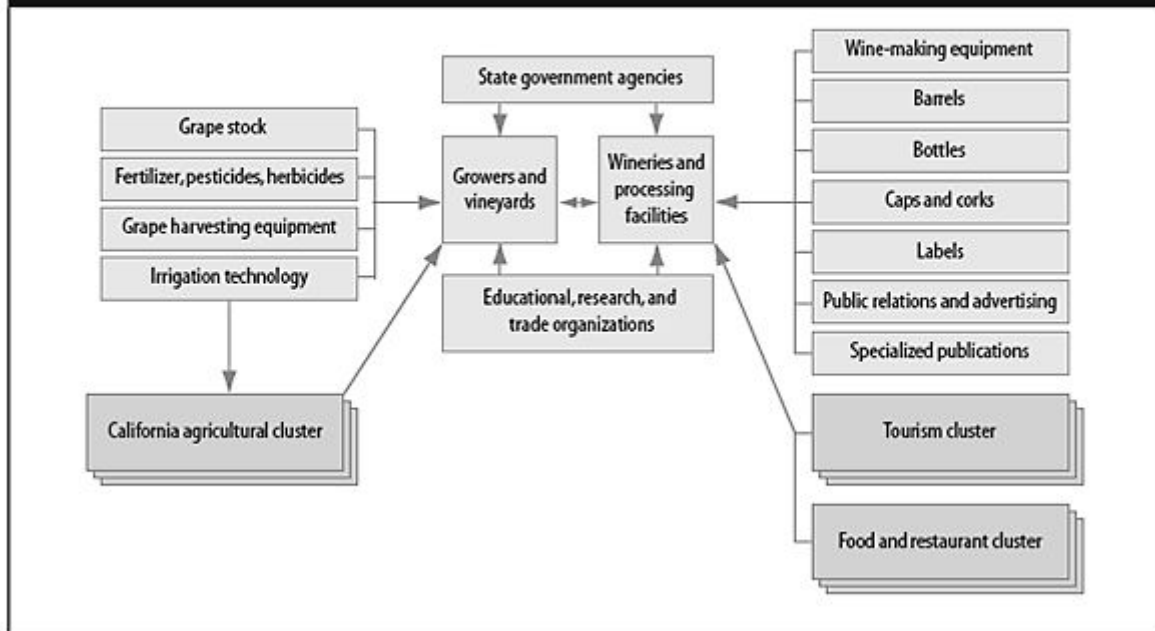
State government agencies

Grape stock

Fertilizer, pesticides, herbicides

Grape harvesting equipment

Irrigation technology

Growers and vineyards

Wineries and processing facilities

Educational, research, and trade organizations

California agricultural cluster

Wine-making equipment

Barrels

Bottles

Caps and corks

Labels

Public relations and advertising

Specialized publications

Tourism cluster

Food and restaurant cluster